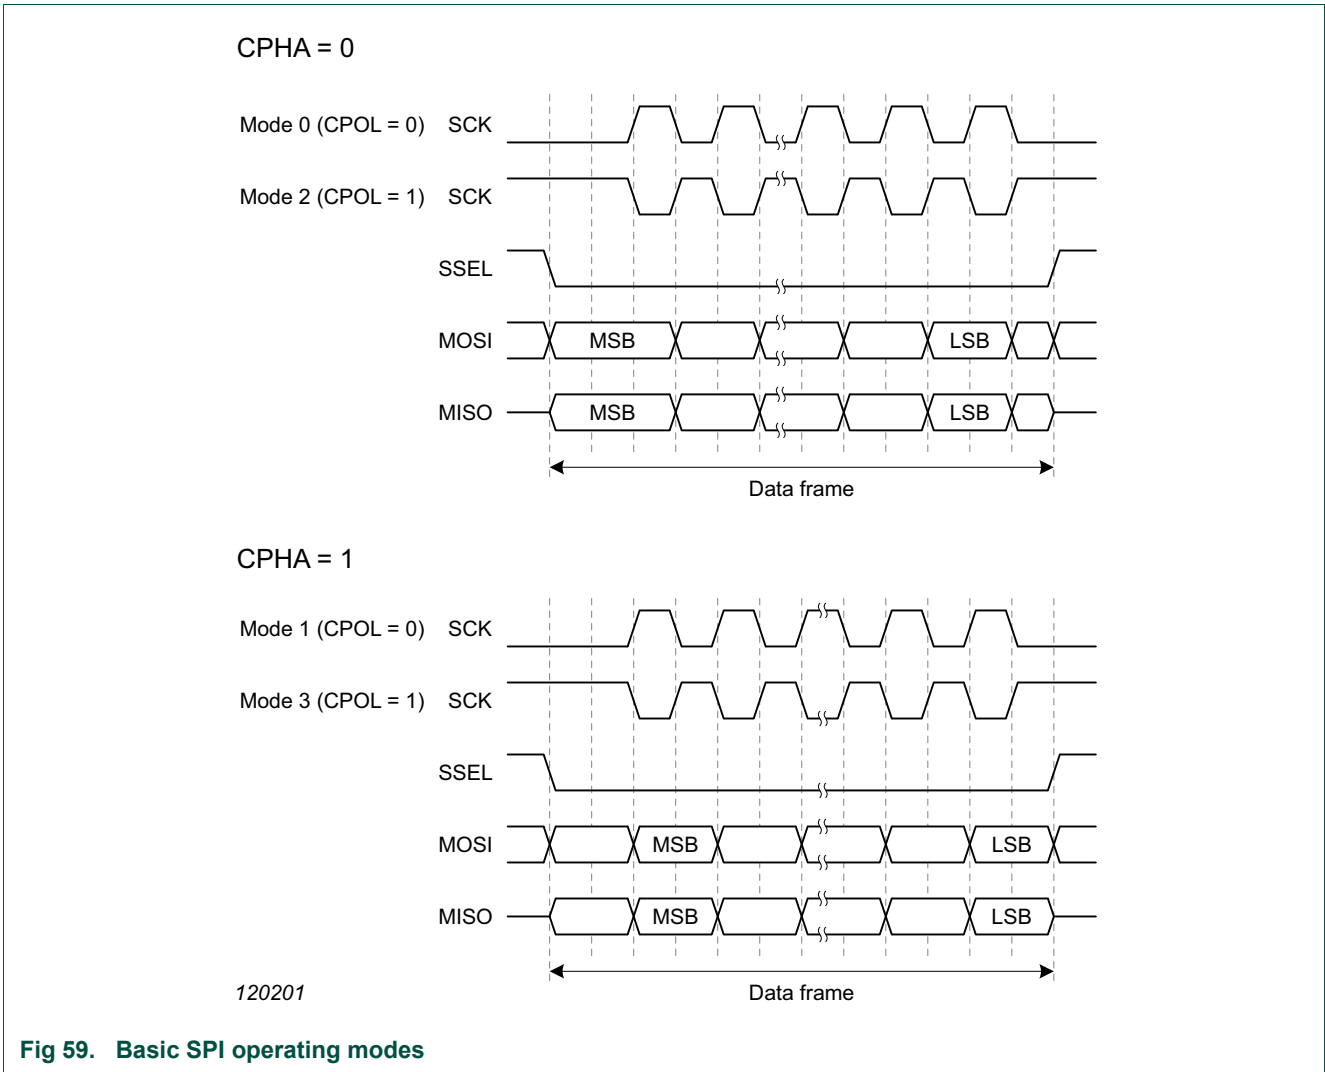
CPHA = 0

Mode 0 (CPOL = 0) SCK

Mode 2 (CPOL = 1) SCK

SSEL

MOSI MSB LSB

MISO MSB LSB

Data frame

CPHA = 1

Mode 1 (CPOL = 0) SCK

Mode 3 (CPOL = 1) SCK

SSEL

MOSI MSB LSB

MISO MSB LSB

Data frame

120201

Fig 59. Basic SPI operating modes